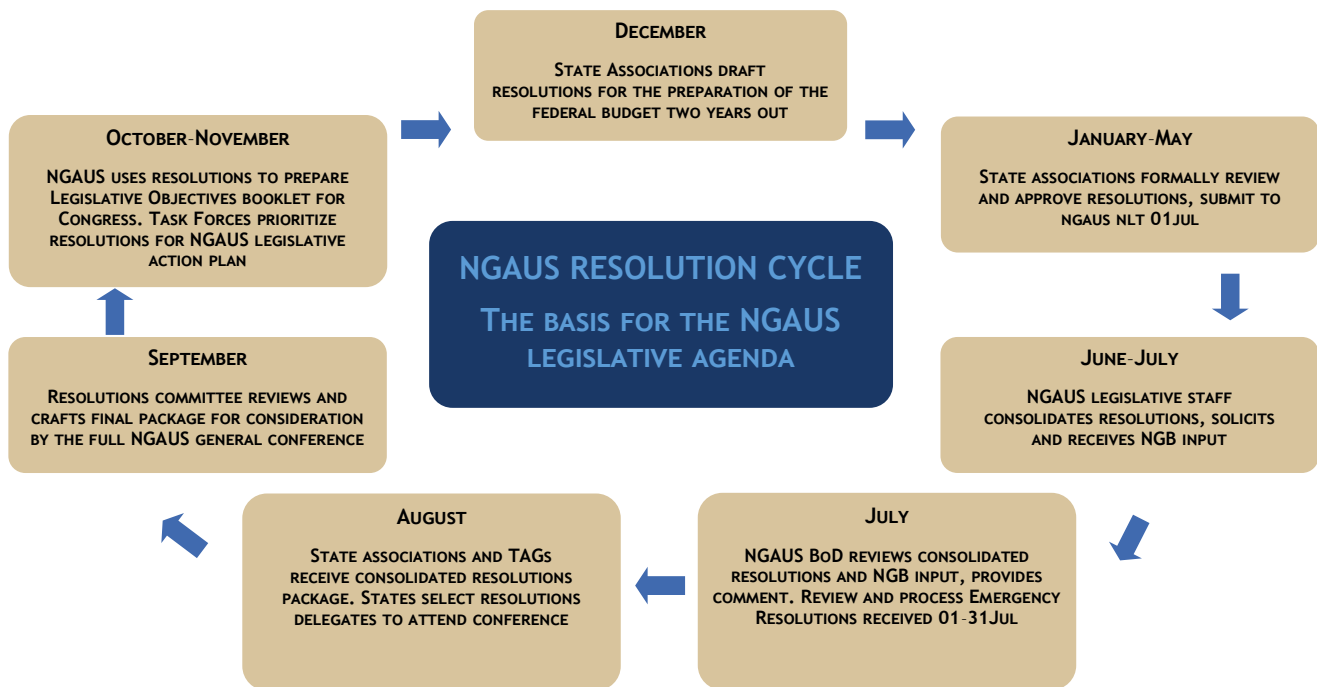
NGAUS RESOLUTION CYCLE

THE BASIS FOR THE NGAUS LEGISLATIVE AGENDA

DECEMBER

STATE ASSOCIATIONS DRAFT RESOLUTIONS FOR THE PREPARATION OF THE FEDERAL BUDGET TWO YEARS OUT

JANUARY-MAY

STATE ASSOCIATIONS FORMALLY REVIEW AND APPROVE RESOLUTIONS, SUBMIT TO NGAUS NLT 01JUL

JUNE-JULY

NGAUS LEGISLATIVE STAFF CONSOLIDATES RESOLUTIONS, SOLICITS AND RECEIVES NGB INPUT

JULY

NGAUS BOD REVIEWS CONSOLIDATED RESOLUTIONS AND NGB INPUT, PROVIDES COMMENT. REVIEW AND PROCESS EMERGENCY RESOLUTIONS RECEIVED 01-31JUL

AUGUST

STATE ASSOCIATIONS AND TAGS RECEIVE CONSOLIDATED RESOLUTIONS PACKAGE. STATES SELECT RESOLUTIONS DELEGATES TO ATTEND CONFERENCE

SEPTEMBER

RESOLUTIONS COMMITTEE REVIEWS AND CRAFTS FINAL PACKAGE FOR CONSIDERATION BY THE FULL NGAUS GENERAL CONFERENCE

OCTOBER-NOVEMBER

NGAUS USES RESOLUTIONS TO PREPARE LEGISLATIVE OBJECTIVES BOOKLET FOR CONGRESS. TASK FORCES PRIORITIZE RESOLUTIONS FOR NGAUS LEGISLATIVE ACTION PLAN